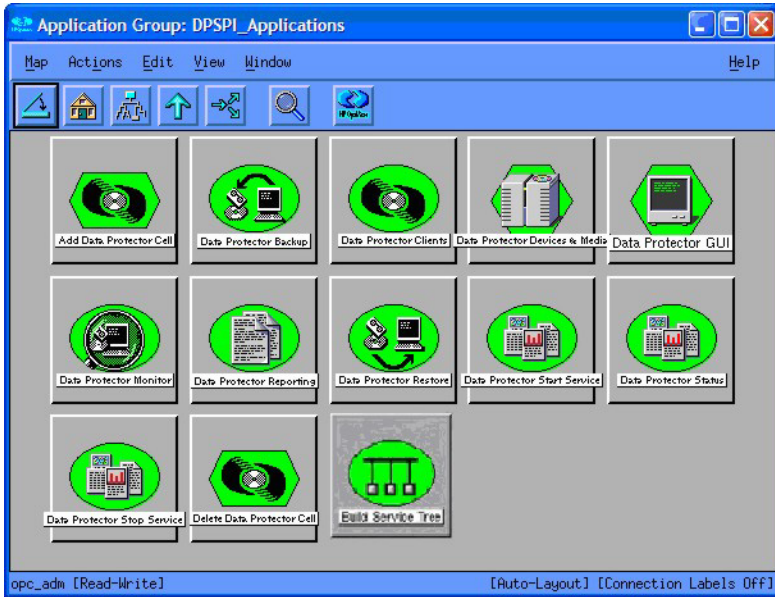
Application Group: DPSPI_Applications

Map Actions Edit View Window Help

HP OpenView

Add Data Protector Cell
Data Protector Backup
Data Protector Clients
Data Protector Devices & Media
Data Protector GUI

Data Protector Monitor
Data Protector Reporting
Data Protector Restore
Data Protector Start Service
Data Protector Status

Data Protector Stop Service
Delete Data Protector Cell
Build Service Tree

opc_adm [Read-Write] [Auto-Layout] [Connection Labels Off]